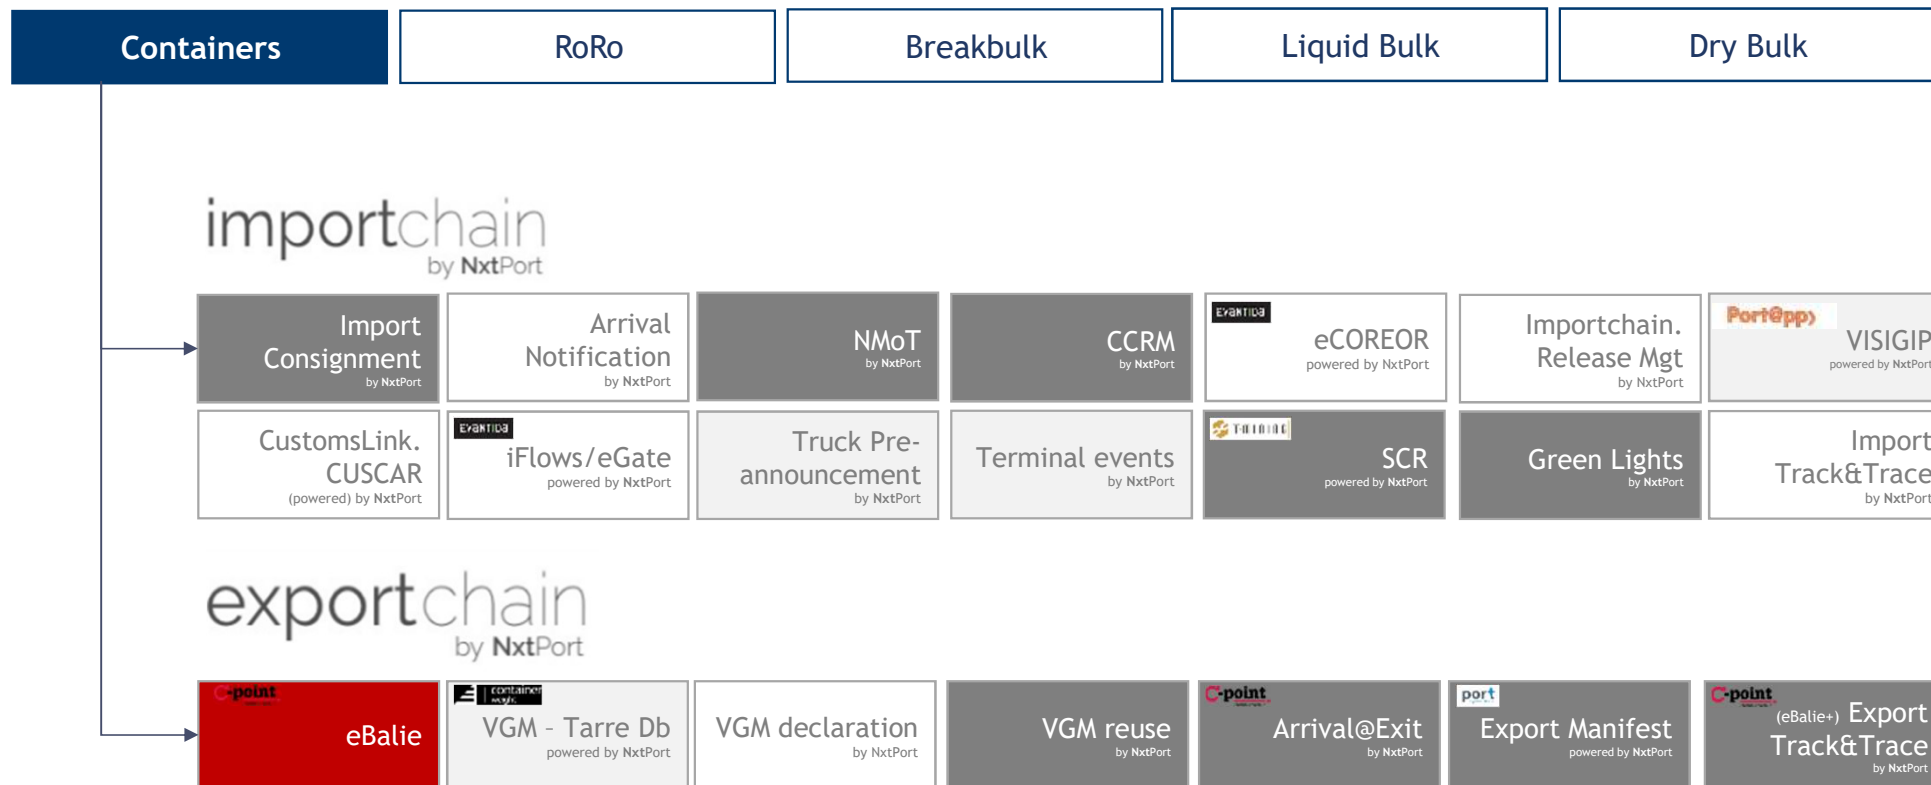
Containers | RoRo | Breakbulk | Liquid Bulk | Dry Bulk

importchain
by NxtPort

Import Consignment
by NxtPort

Arrival Notification
by NxtPort

NMoT
by NxtPort

CCRM
by NxtPort

EVANTIDA
eCOREOR
powered by NxtPort

Importchain. Release Mgt
by NxtPort

Port@pp
VISIGIP
powered by NxtPort

CustomsLink. CUSCAR
(powered) by NxtPort

EVANTIDA
iFlows/eGate
powered by NxtPort

Truck Pre-announcement
by NxtPort

Terminal events
by NxtPort

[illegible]
SCR
powered by NxtPort

Green Lights
by NxtPort

Import Track&Trace
by NxtPort

exportchain
by NxtPort

C-point
eBalie

container
VGM - Tarre Db
powered by NxtPort

VGM declaration
by NxtPort

VGM reuse
by NxtPort

C-point
Arrival@Exit
by NxtPort

port
Export Manifest
powered by NxtPort

C-point
(eBalie+) Export Track&Trace
by NxtPort